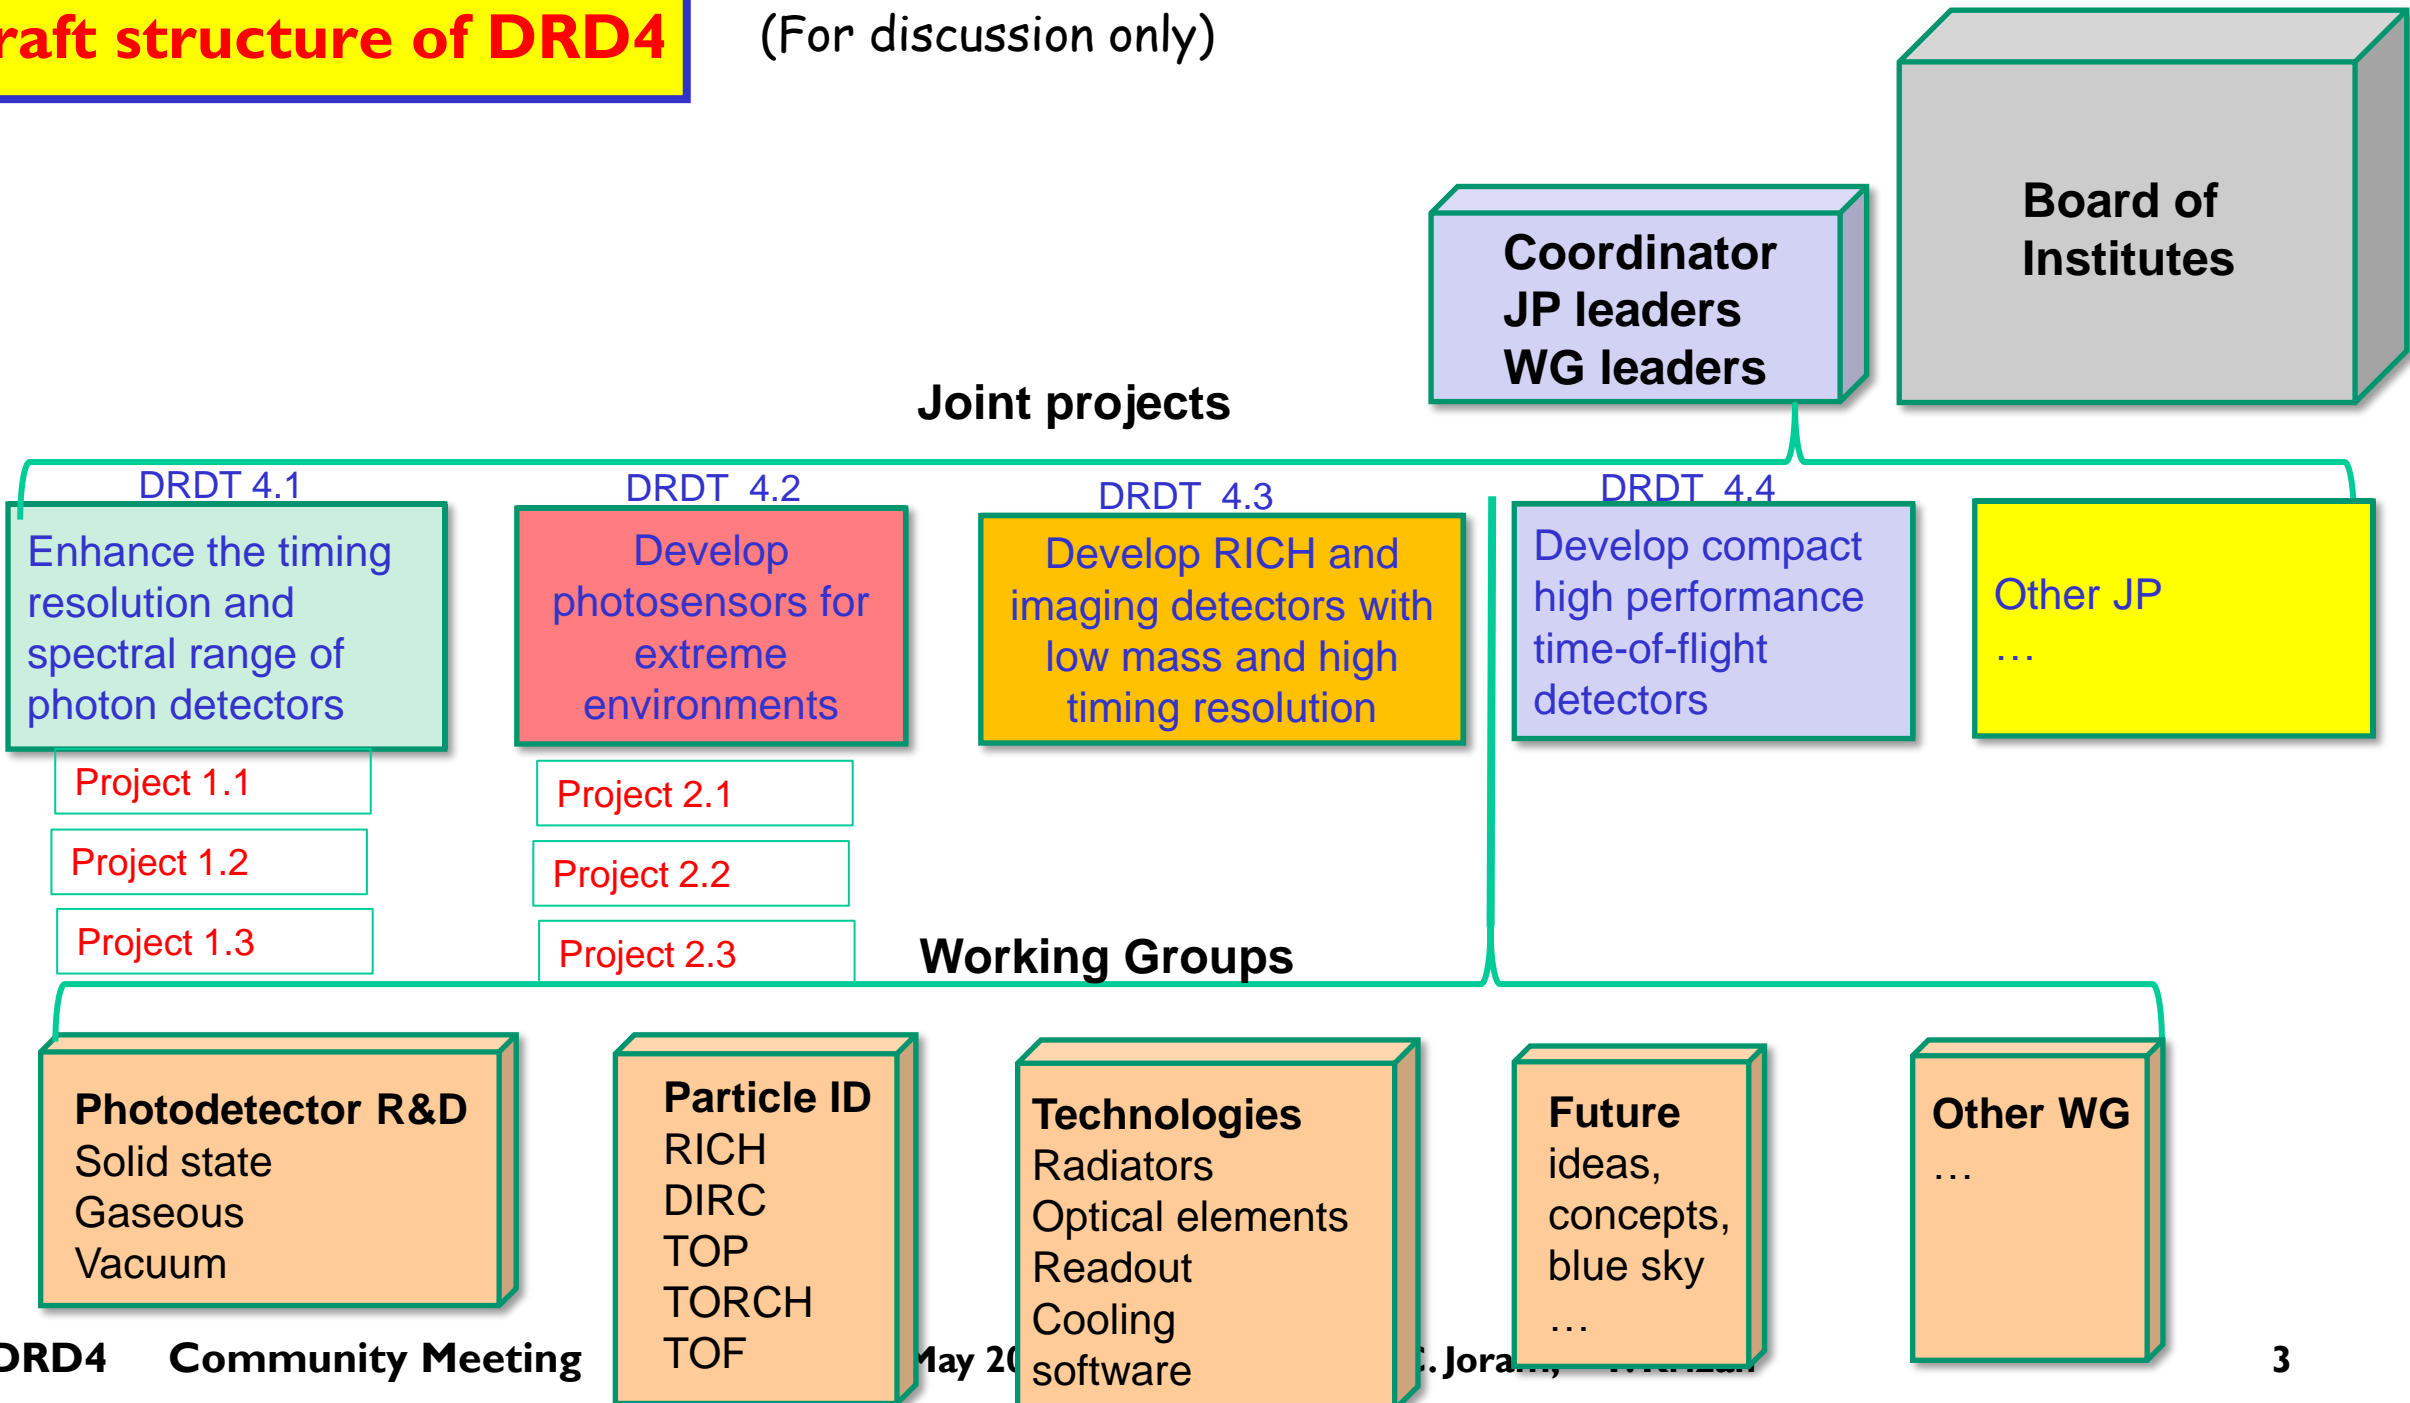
raft structure of DRD4

(For discussion only)

Coordinator
JP leaders
WG leaders

Board of Institutes

Joint projects

DRDT 4.1
Enhance the timing resolution and spectral range of photon detectors

Project 1.1
Project 1.2
Project 1.3

DRDT 4.2
Develop photosensors for extreme environments

Project 2.1
Project 2.2
Project 2.3

DRDT 4.3
Develop RICH and imaging detectors with low mass and high timing resolution

DRDT 4.4
Develop compact high performance time-of-flight detectors

Other JP
…

Working Groups

Photodetector R&D
Solid state
Gaseous
Vacuum

Particle ID
RICH
DIRC
TOP
TORCH
TOF

Technologies
Radiators
Optical elements
Readout
Cooling
software

Future
ideas,
concepts,
blue sky
…

Other WG
…

DRD4 Community Meeting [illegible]ay 20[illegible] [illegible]. Jora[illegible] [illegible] 3